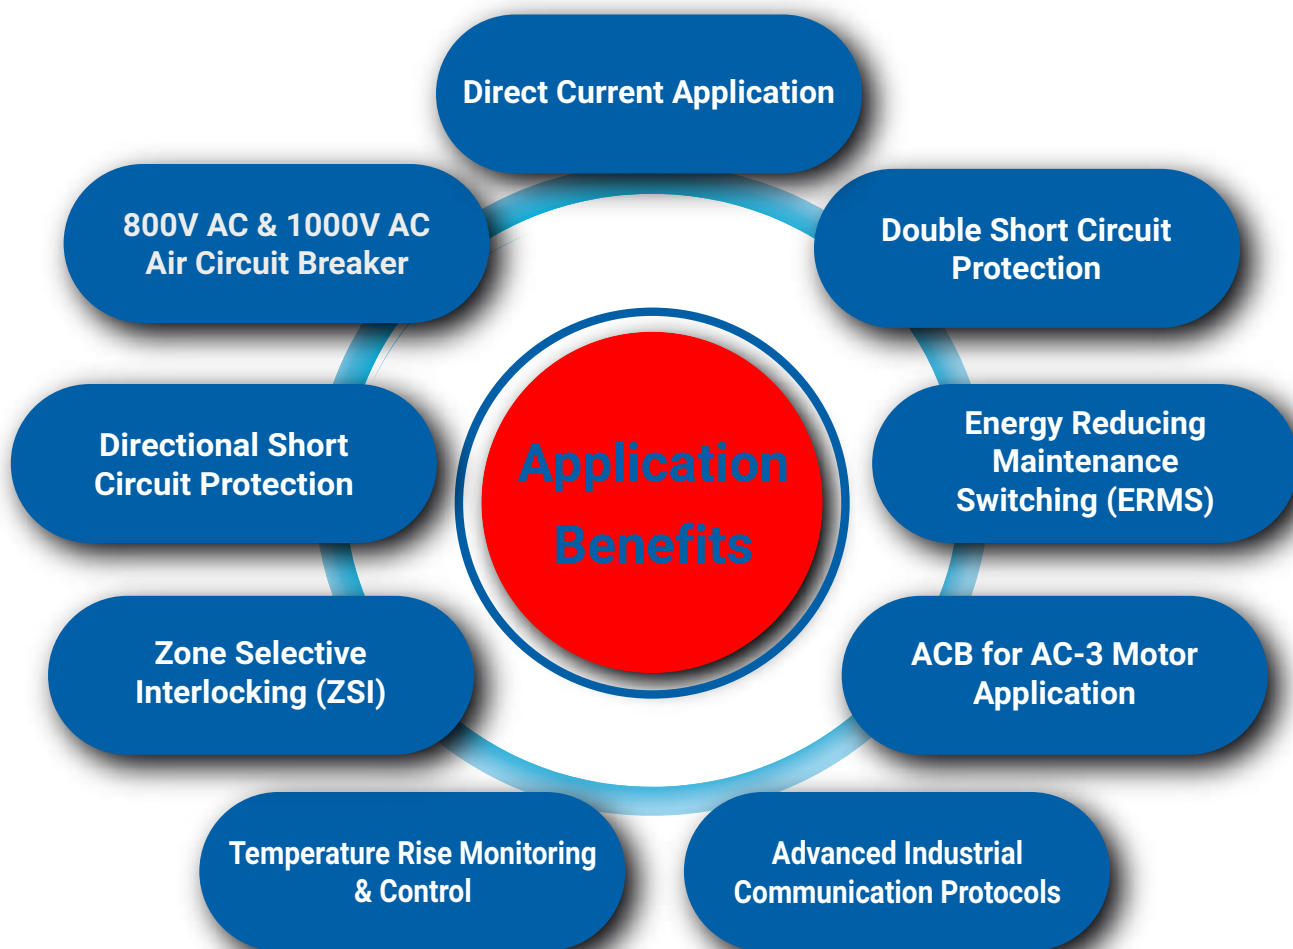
Application Benefits

Direct Current Application

Double Short Circuit Protection

Energy Reducing Maintenance Switching (ERMS)

ACB for AC-3 Motor Application

Advanced Industrial Communication Protocols

Temperature Rise Monitoring & Control

Zone Selective Interlocking (ZSI)

Directional Short Circuit Protection

800V AC & 1000V AC Air Circuit Breaker